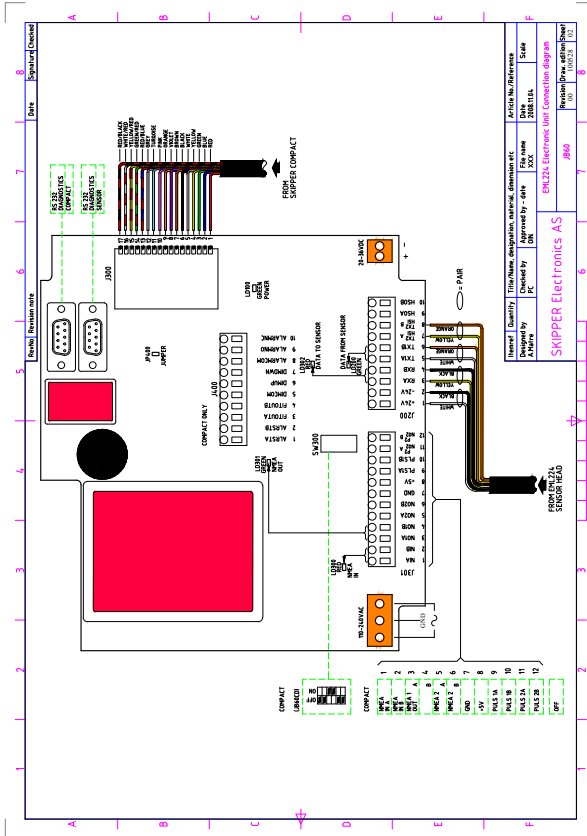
A B C D E F
1 2 3 4 5 6 7 8

Rev.No Revision note Date Signature Checked

RS 232 DIAGNOSTICS COMPACT
RS 232 DIAGNOSTICS SENSOR

FROM SKIPPER COMPACT

RED/BLACK
WHITE/RED
YELLOW/RED
GREEN/RED
RED/BLUE
GREY
TURQUOISE
PINK
ORANGE
VIOLET
BROWN
BLACK
WHITE
YELLOW
GREEN
BLUE
RED

J300
LD100 GREEN POWER
JP400 JUMPER

COMPACT ONLY
J400
1 ALRSTA
2 ALRSTB
3 FITOUTA
4 FITOUTB
5 DIMCOM
6 DIMUP
7 DIMDWN
8 ALARMCOM
9 ALARMNO
10 ALARMNC

LD302 YELLOW DATA TO SENSOR
LD303 GREEN DATA FROM SENSOR

SW300
LD301 GREEN NMEA OUT
LD300 RED NMEA IN

J201
1 N1A
2 N1B
3 NO1A
4 NO1B
5 NO2A
6 NO2B
7 GND
8 +5V
9 PLS1A
10 PLS1B
11 PLS2A
12 PLS2B

J200
1 +24V
2 -24V
3 RXA
4 RXB
5 TX1A
6 TX1B
7 TX2A
8 TX2B
9 HSOA
10 HSOB

ORANGE
YELLOW
WHITE
BLUE
BLACK
YELLOW
BLACK
WHITE

= PAIR

20-36VDC
+ -

110-240VAC
GND

FROM EML224 SENSOR HEAD

COMPACT
J3840
ON OFF

COMPACT
NMEA IN A
NMEA IN B
NMEA 1 OUT A
NMEA 1 OUT B
NMEA 2 A
NMEA 2 B
GND
+5V
PULS 1A
PULS 1B
PULS 2A
PULS 2B
OFF
1 2 3 4 5 6 7 8 9 10 11 12

Item ref Quantity Title/Name, designation, material, dimension etc Article No./Reference
Designed by A.Maehre
Checked by PC
Approved by - date ON
File name XXX
Date 2008.11.04
Scale
SKIPPER Electronics AS
EML224 Electronic Unit Connection diagram
JB60
Revision Draw. edition Sheet